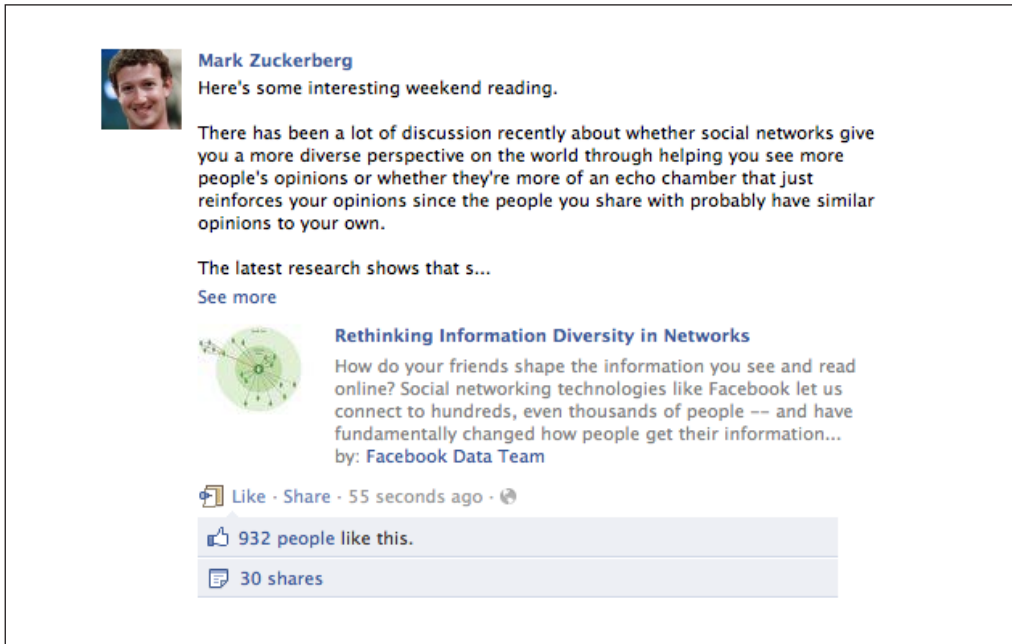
Mark Zuckerberg
Here's some interesting weekend reading.

There has been a lot of discussion recently about whether social networks give you a more diverse perspective on the world through helping you see more people's opinions or whether they're more of an echo chamber that just reinforces your opinions since the people you share with probably have similar opinions to your own.

The latest research shows that s...
See more

Rethinking Information Diversity in Networks
How do your friends shape the information you see and read online? Social networking technologies like Facebook let us connect to hundreds, even thousands of people -- and have fundamentally changed how people get their information...
by: Facebook Data Team

Like · Share · 55 seconds ago ·

932 people like this.

30 shares